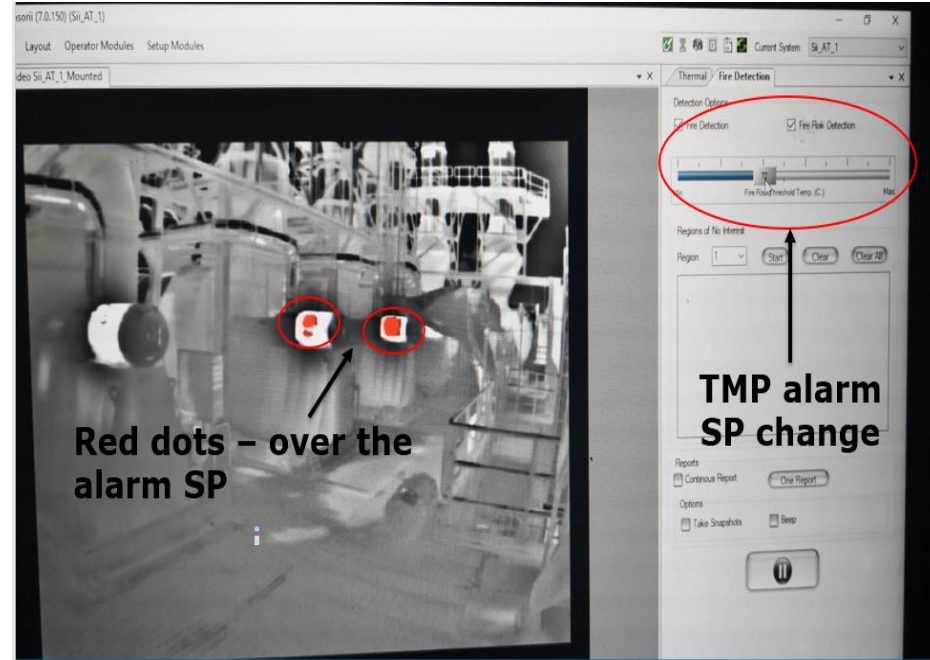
sorii (7.0.150) (Sii_AT_1)

Layout Operator Modules Setup Modules

Current System: Sii_AT_1

ideo Sii_AT_1_Mounted

Thermal Fire Detection

Detection Options

Fire Detection

Fire Risk Detection

72

Min

Fire Risk Threshold Temp. (C)

Max

Regions of No Interest

Region 1

Start

Clear

Clear All

Reports

Continuous Report

One Report

Options

Take Snapshots

Beep

Red dots – over the alarm SP

TMP alarm SP change